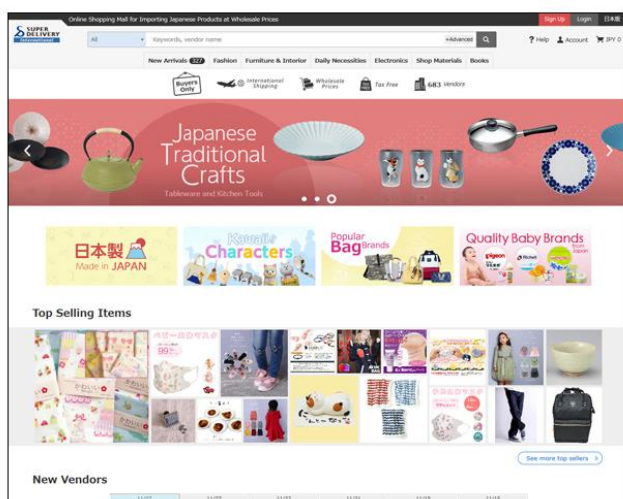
SUPER DELIVERY International

Online Shopping Mall for Importing Japanese Products at Wholesale Prices

Sign Up Login 日本語

All Keywords, vendor name +Advanced

? Help Account JPY 0

New Arrivals 327 Fashion Furniture & Interior Daily Necessities Electronics Shop Materials Books

Buyers Only International Shipping Wholesale Prices Tax Free 683 Vendors

Japanese Traditional Crafts

Tableware and Kitchen Tools

日本製 Made in JAPAN

Kawaii Characters

Popular Bag Brands

Quality Baby Brands from Japan

Top Selling Items

See more top sellers

New Vendors